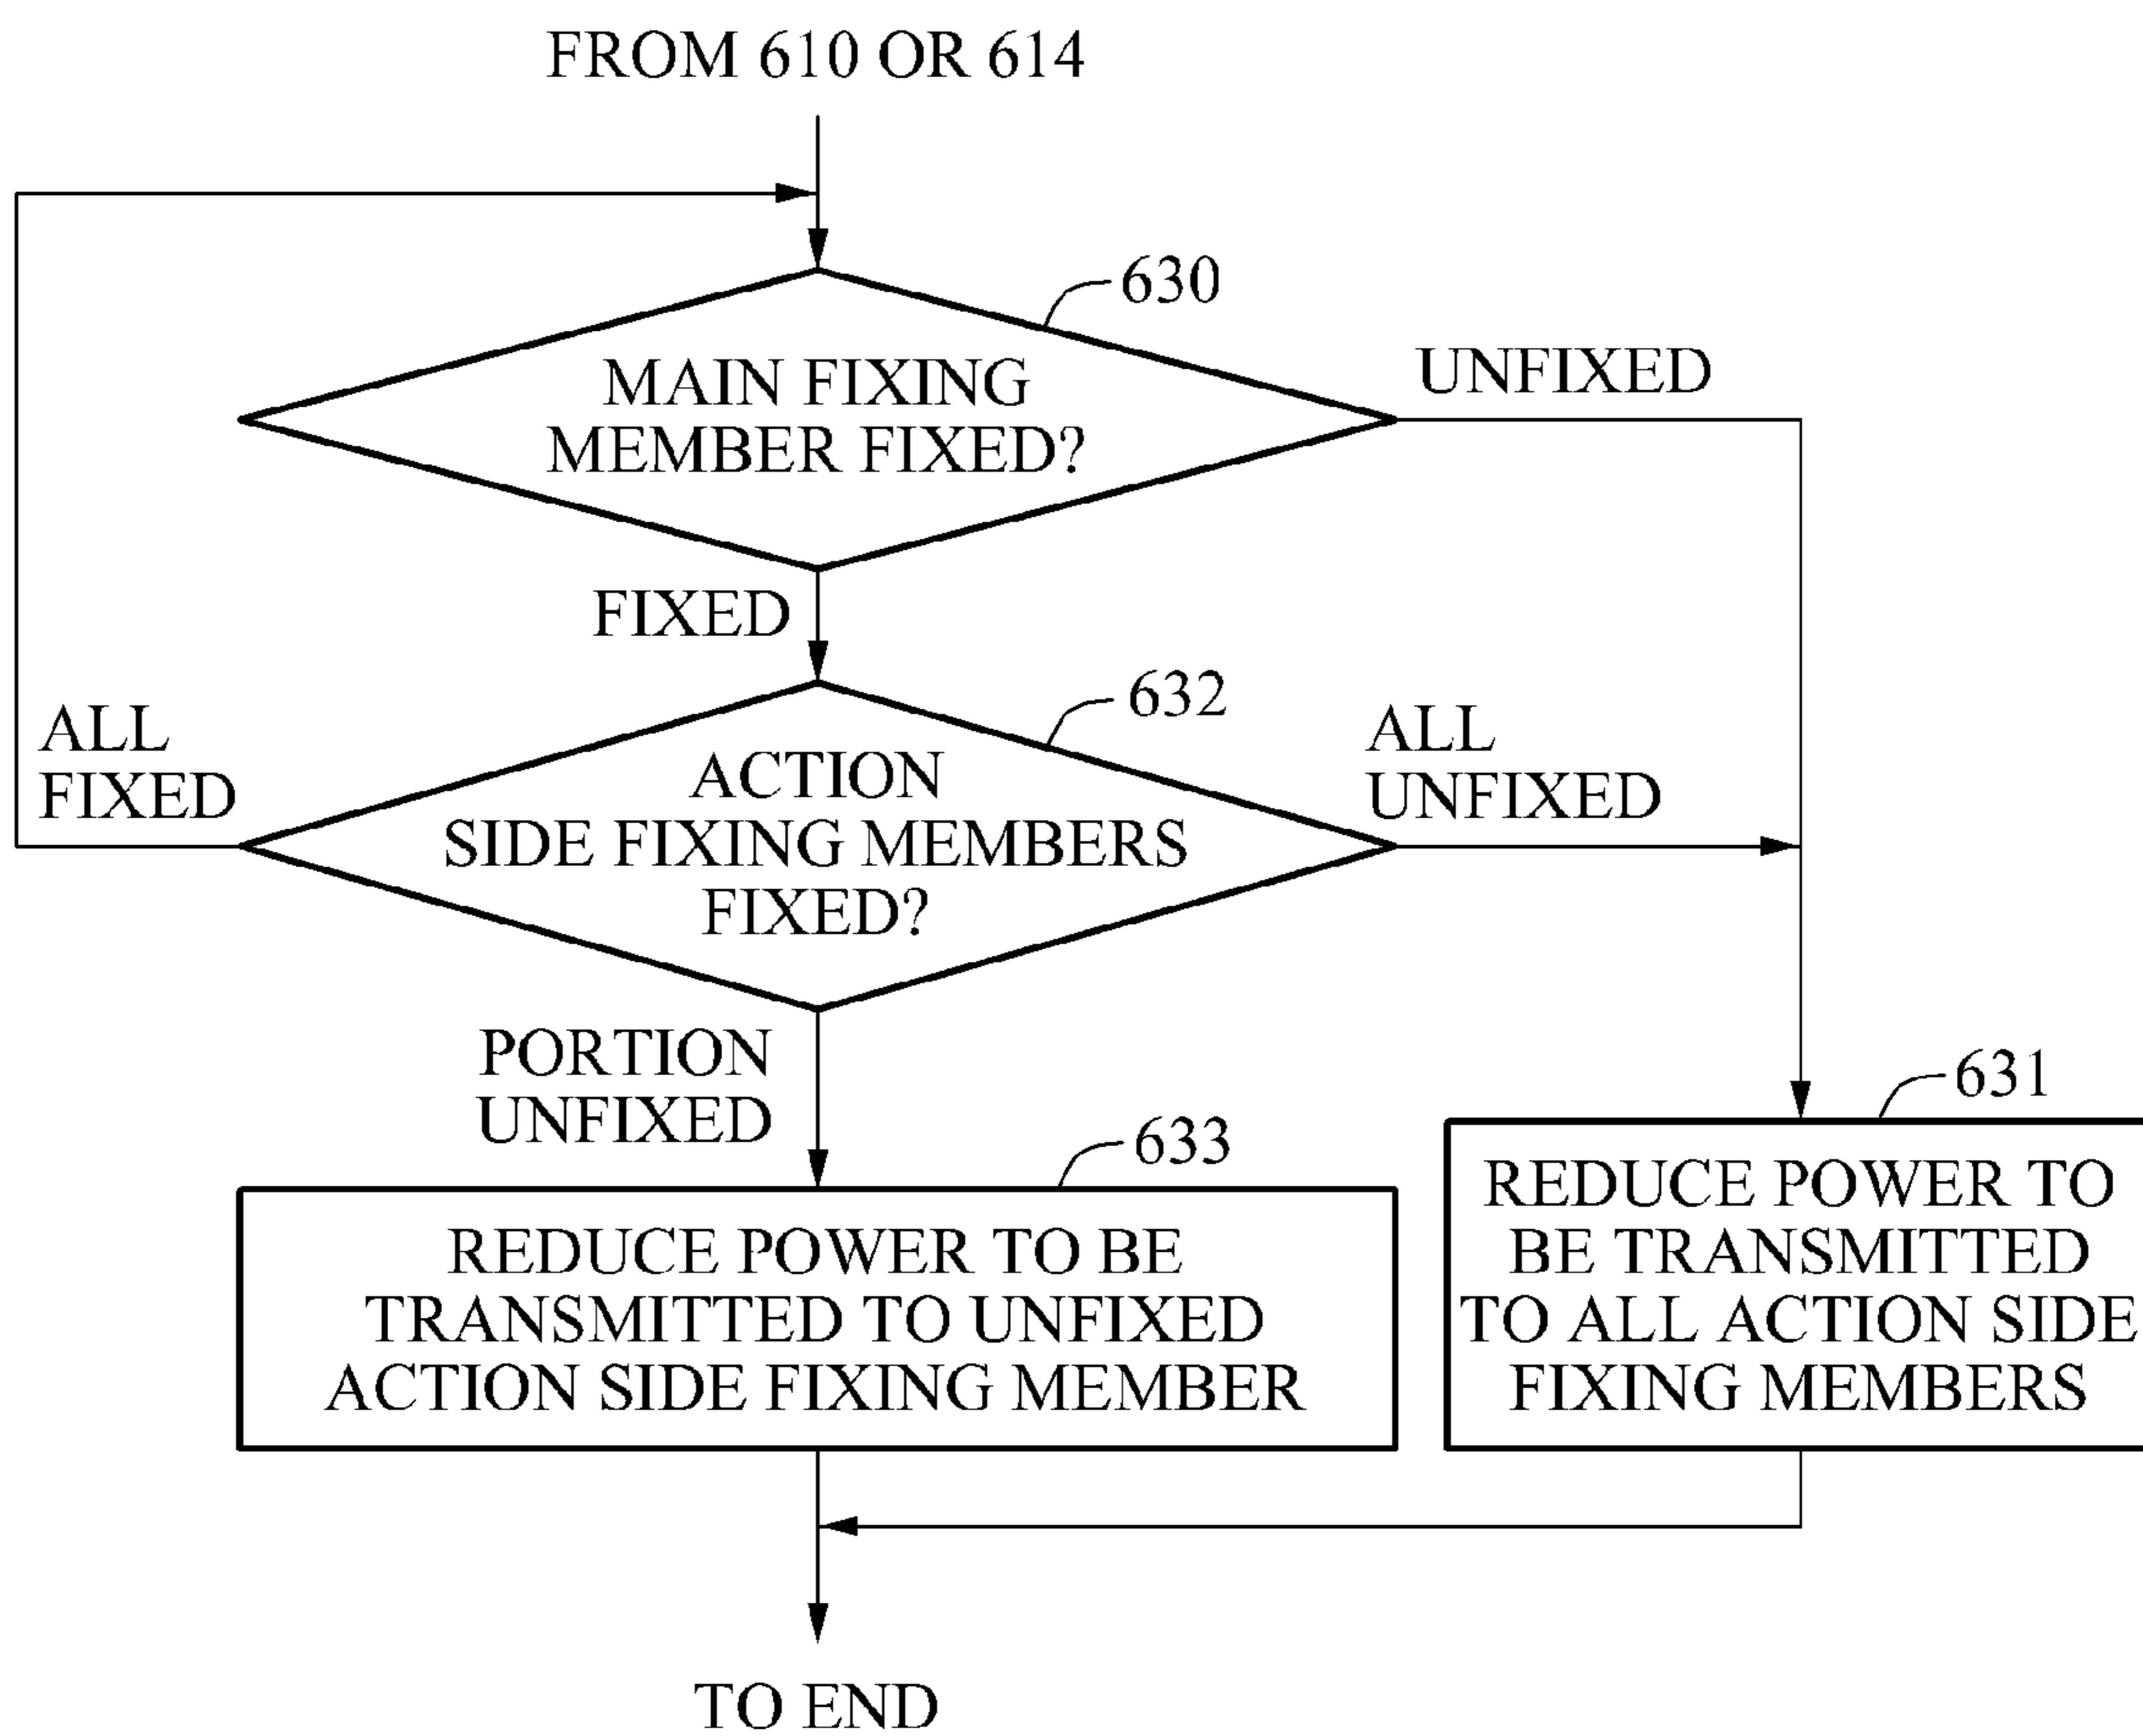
FROM 610 OR 614

630

MAIN FIXING MEMBER FIXED?

UNFIXED

FIXED

632

ALL FIXED

ACTION SIDE FIXING MEMBERS FIXED?

ALL UNFIXED

PORTION UNFIXED

631

633

REDUCE POWER TO BE TRANSMITTED TO UNFIXED ACTION SIDE FIXING MEMBER

REDUCE POWER TO BE TRANSMITTED TO ALL ACTION SIDE FIXING MEMBERS

TO END